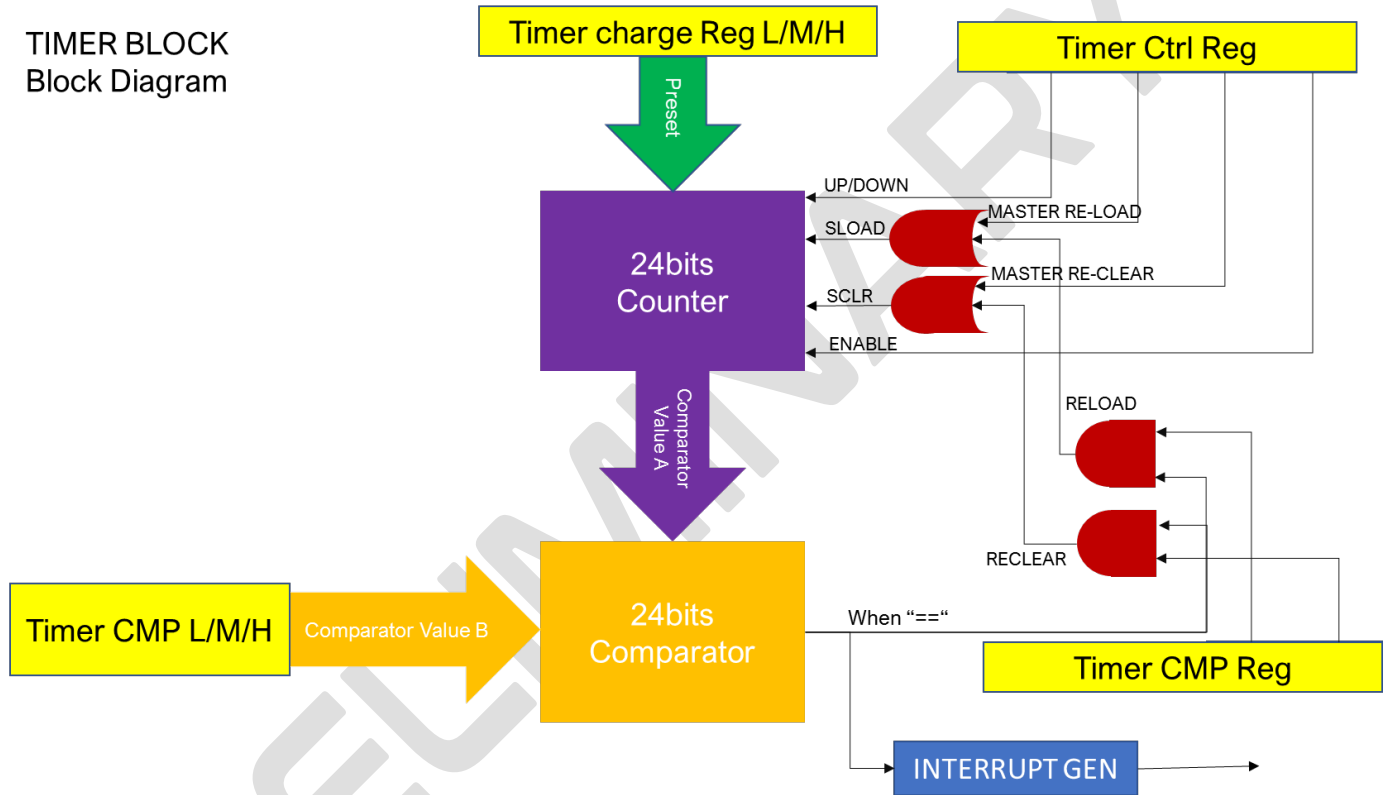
TIMER BLOCK
Block Diagram

Timer charge Reg L/M/H

Timer Ctrl Reg

Preset

UP/DOWN

SLOAD

MASTER RE-LOAD

MASTER RE-CLEAR

SCLR

ENABLE

24bits
Counter

Comparator
Value A

RELOAD

RECLEAR

Timer CMP L/M/H

Comparator Value B

24bits
Comparator

When "=="

Timer CMP Reg

INTERRUPT GEN

PRELIMINARY